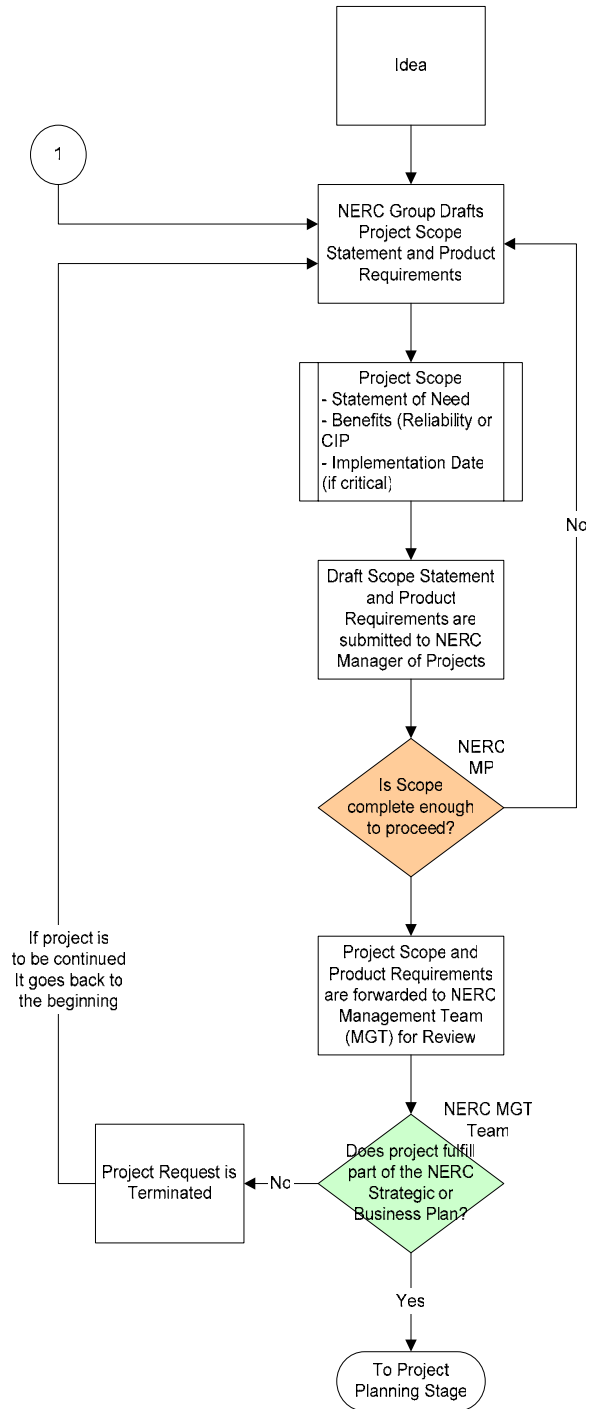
Idea

1

NERC Group Drafts Project Scope Statement and Product Requirements

Project Scope
- Statement of Need
- Benefits (Reliability or CIP
- Implementation Date (if critical)

No

Draft Scope Statement and Product Requirements are submitted to NERC Manager of Projects

NERC MP

Is Scope complete enough to proceed?

If project is to be continued It goes back to the beginning

Project Scope and Product Requirements are forwarded to NERC Management Team (MGT) for Review

NERC MGT Team

Project Request is Terminated

No

Does project fulfill part of the NERC Strategic or Business Plan?

Yes

To Project Planning Stage